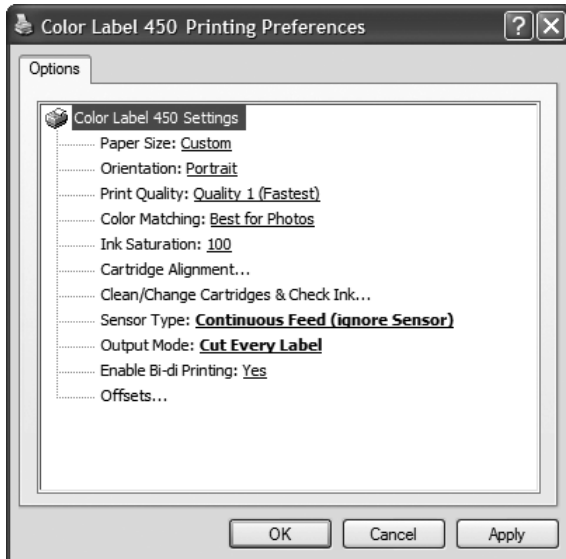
Color Label 450 Printing Preferences

?

X

Options

Color Label 450 Settings

Paper Size: Custom

Orientation: Portrait

Print Quality: Quality 1 (Fastest)

Color Matching: Best for Photos

Ink Saturation: 100

Cartridge Alignment...

Clean/Change Cartridges & Check Ink...

Sensor Type: Continuous Feed (ignore Sensor)

Output Mode: Cut Every Label

Enable Bi-di Printing: Yes

Offsets...

OK

Cancel

Apply